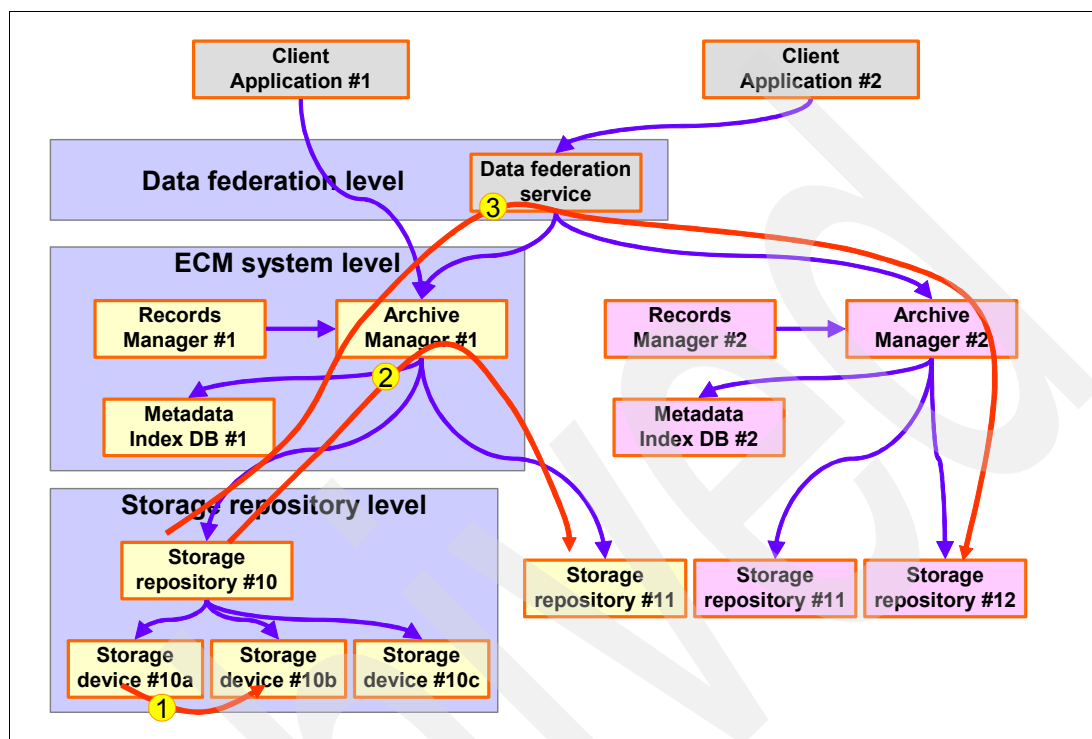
Client Application #1

Client Application #2

Data federation level

Data federation service

3

ECM system level

Records Manager #1

Archive Manager #1

Records Manager #2

Archive Manager #2

2

Metadata Index DB #1

Metadata Index DB #2

Storage repository level

Storage repository #10

Storage repository #11

Storage repository #11

Storage repository #12

Storage device #10a

Storage device #10b

Storage device #10c

1